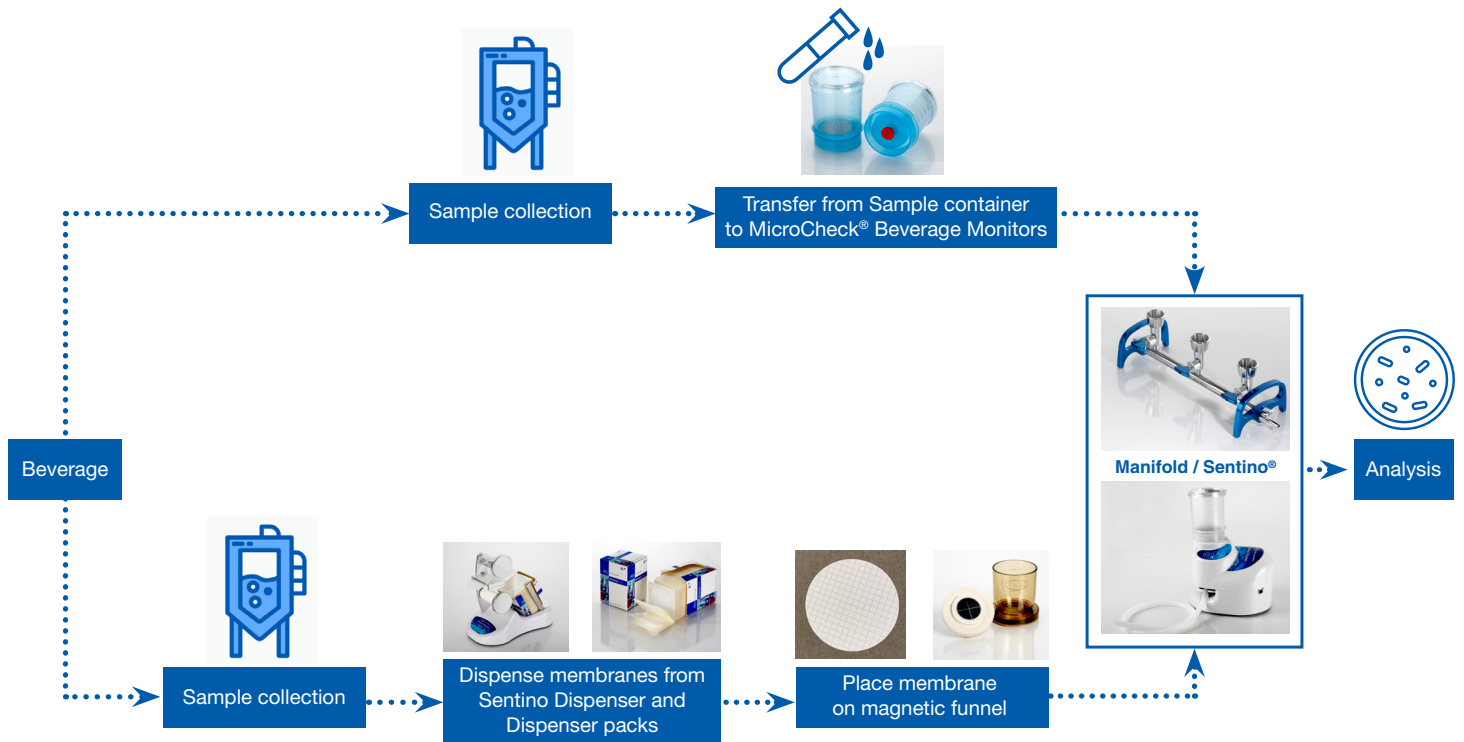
Sample collection

Transfer from Sample container to MicroCheck® Beverage Monitors

Beverage

Manifold / Sentino®

Analysis

Sample collection

Dispense membranes from Sentino Dispenser and Dispenser packs

Place membrane on magnetic funnel